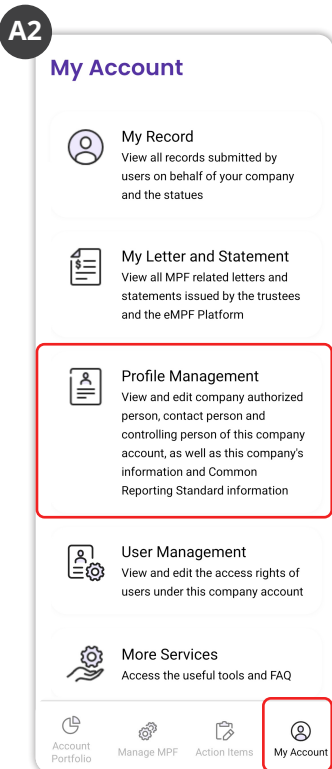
A2

My Account

My Record
View all records submitted by users on behalf of your company and the statues

My Letter and Statement
View all MPF related letters and statements issued by the trustees and the eMPF Platform

Profile Management
View and edit company authorized person, contact person and controlling person of this company account, as well as this company's information and Common Reporting Standard information

User Management
View and edit the access rights of users under this company account

More Services
Access the useful tools and FAQ

Account Portfolio
Manage MPF
Action Items
My Account